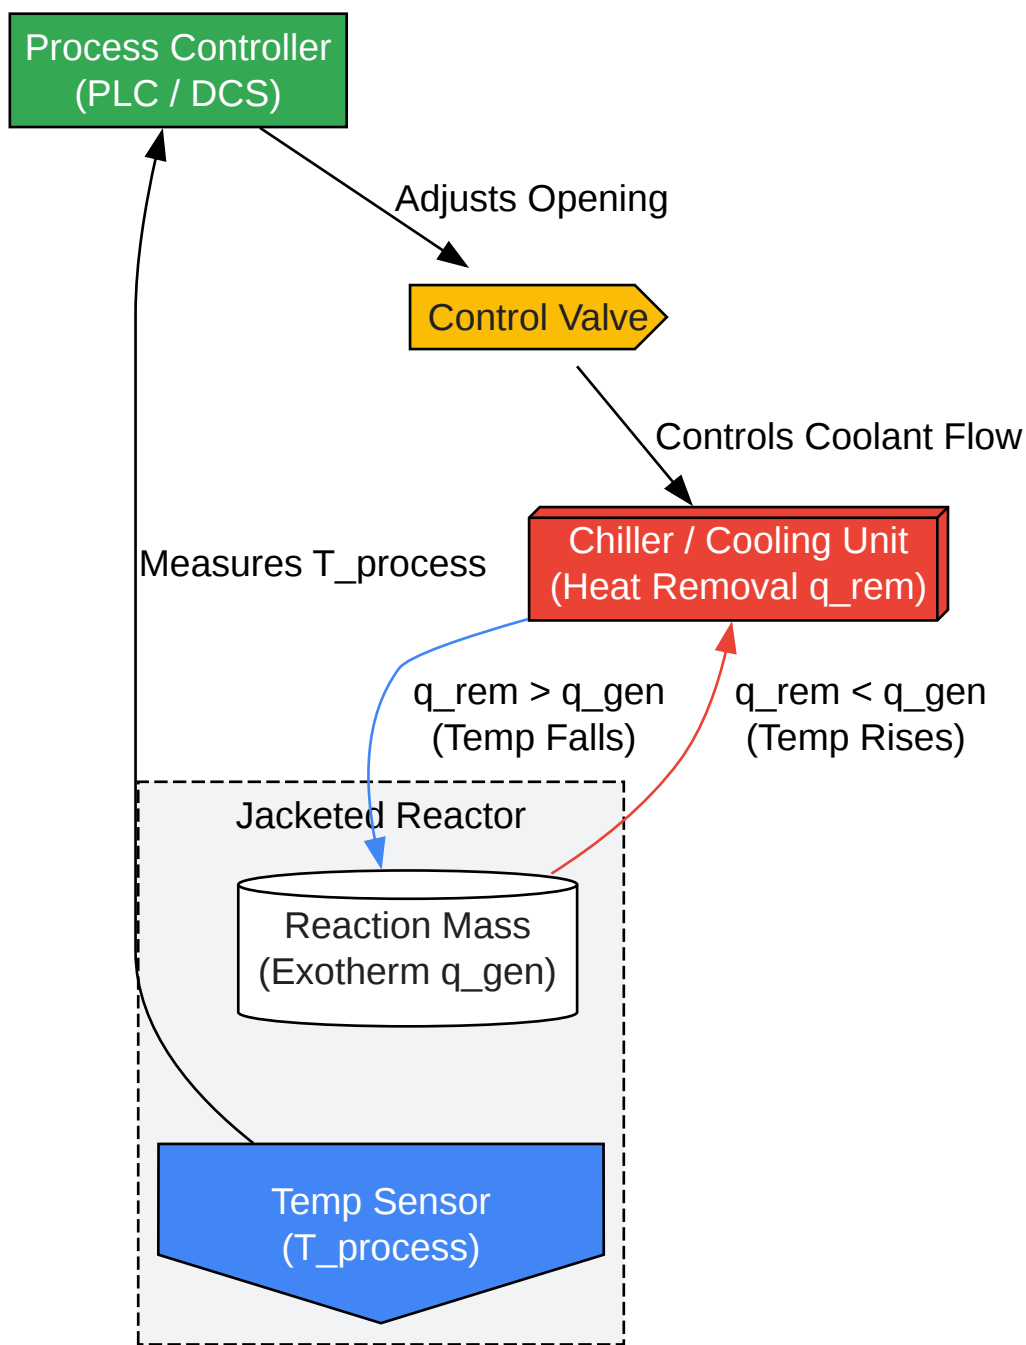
Process Controller
(PLC / DCS)

Adjusts Opening

Control Valve

Controls Coolant Flow

Measures T_process

Chiller / Cooling Unit
(Heat Removal q_rem)

q_rem > q_gen
(Temp Falls)

q_rem < q_gen
(Temp Rises)

Jacketed Reactor

Reaction Mass
(Exotherm q_gen)

Temp Sensor
(T_process)